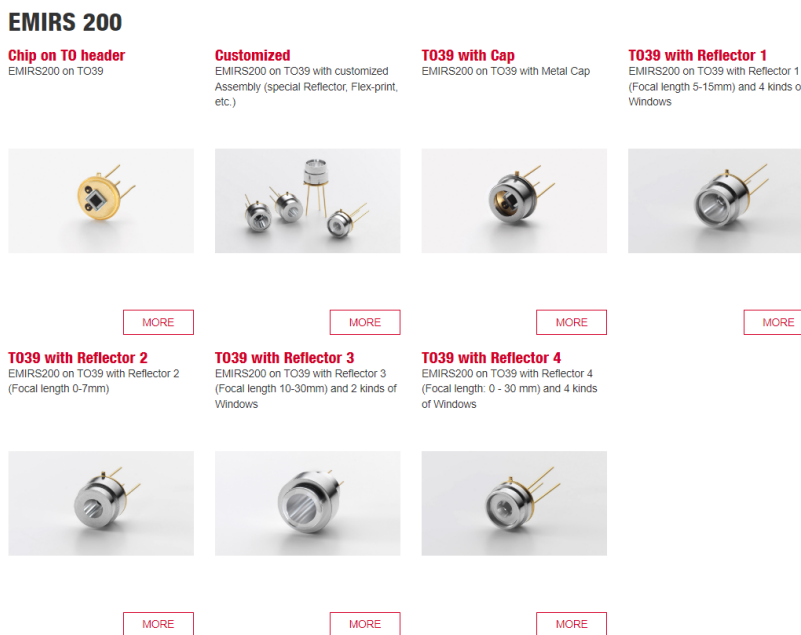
EMIRS 200

Chip on TO header
EMIRS200 on TO39

MORE

Customized
EMIRS200 on TO39 with customized Assembly (special Reflector, Flex-print, etc.)

MORE

TO39 with Cap
EMIRS200 on TO39 with Metal Cap

MORE

TO39 with Reflector 1
EMIRS200 on TO39 with Reflector 1 (Focal length 5-15mm) and 4 kinds o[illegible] Windows

MORE

TO39 with Reflector 2
EMIRS200 on TO39 with Reflector 2 (Focal length 0-7mm)

MORE

TO39 with Reflector 3
EMIRS200 on TO39 with Reflector 3 (Focal length 10-30mm) and 2 kinds of Windows

MORE

TO39 with Reflector 4
EMIRS200 on TO39 with Reflector 4 (Focal length: 0 - 30 mm) and 4 kinds of Windows

MORE